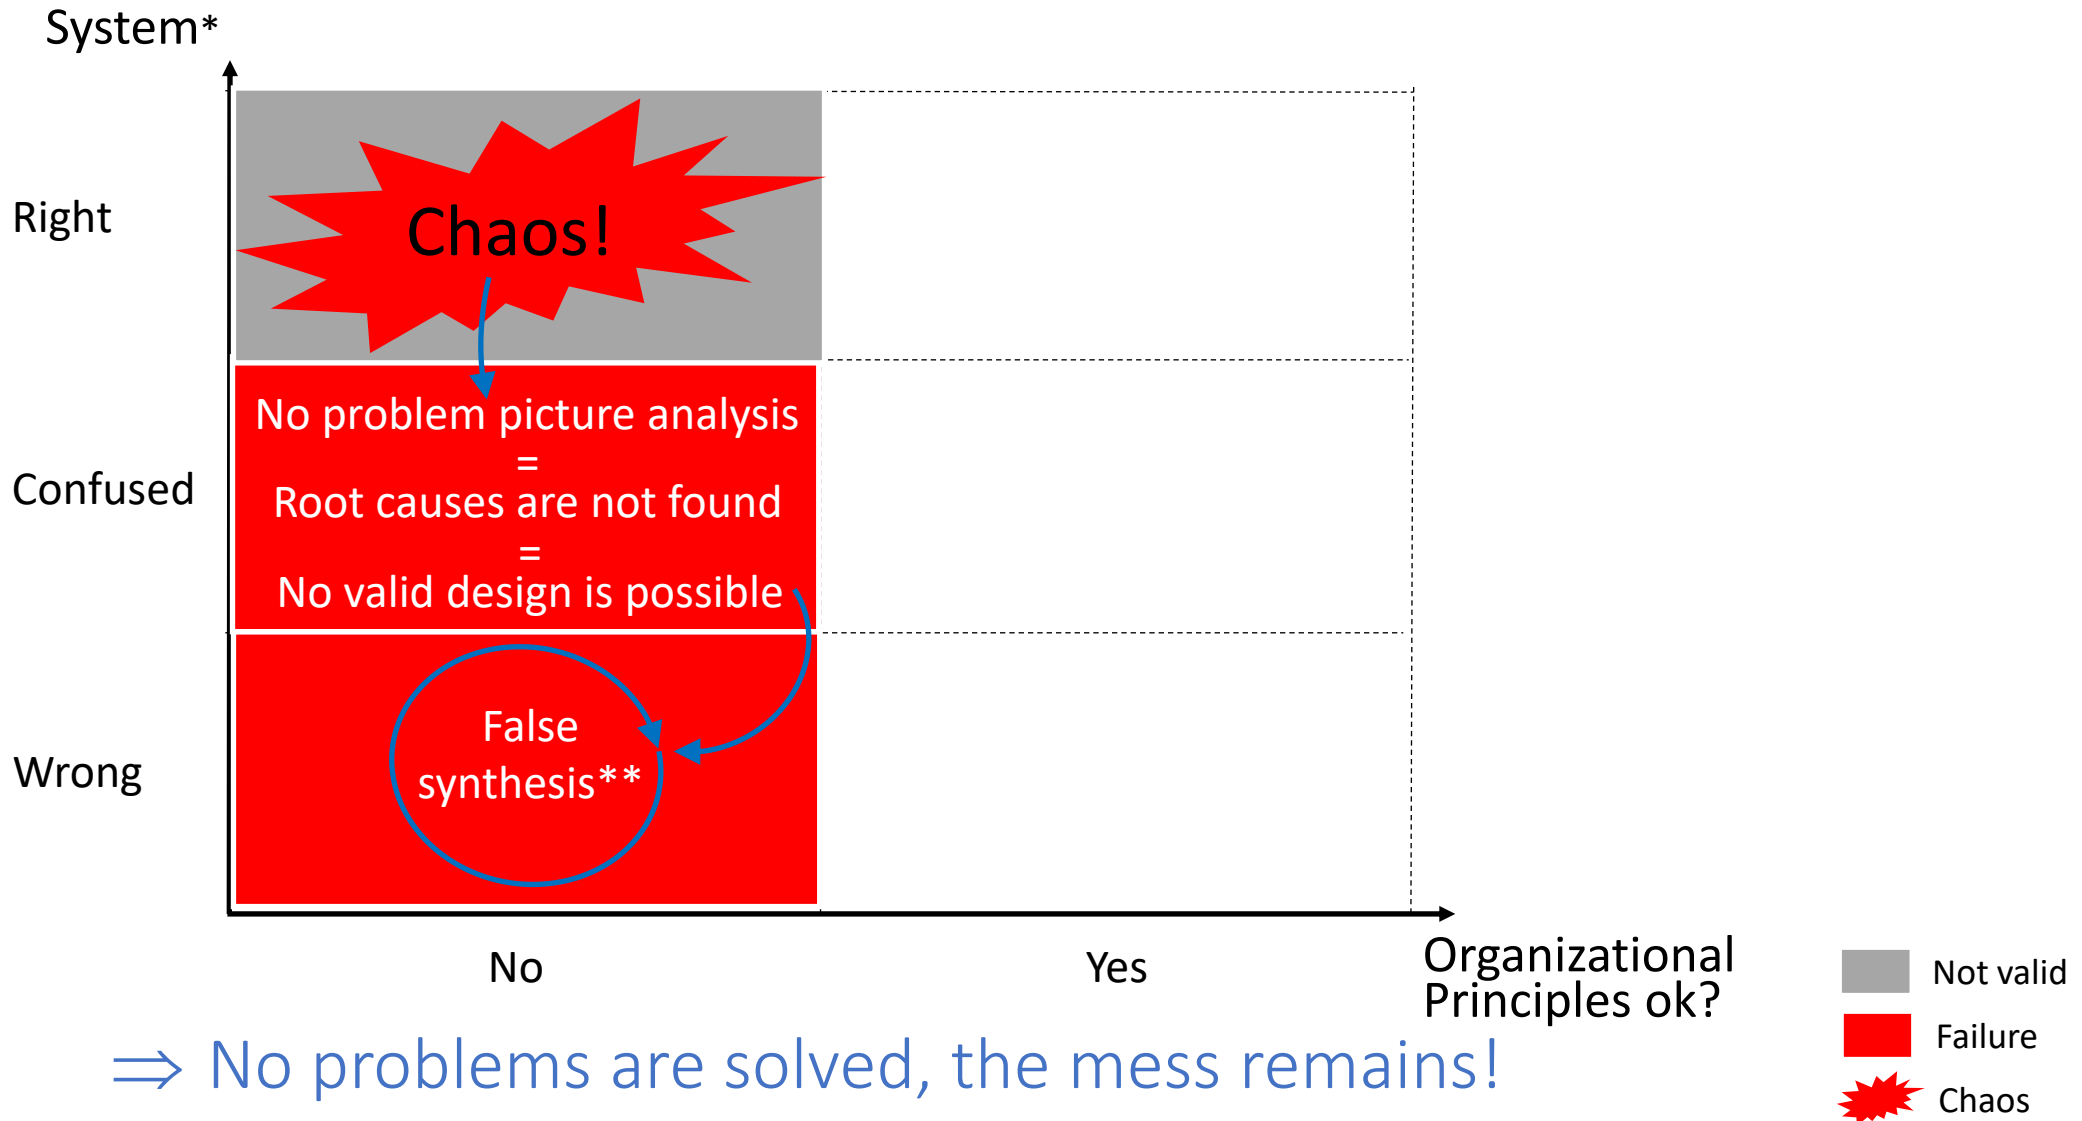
System*

Right

Chaos!

Confused

No problem picture analysis
=
Root causes are not found
=
No valid design is possible

Wrong

False synthesis**

No

Yes

Organizational Principles ok?

Not valid

Failure

Chaos

$\Rightarrow$ No problems are solved, the mess remains!